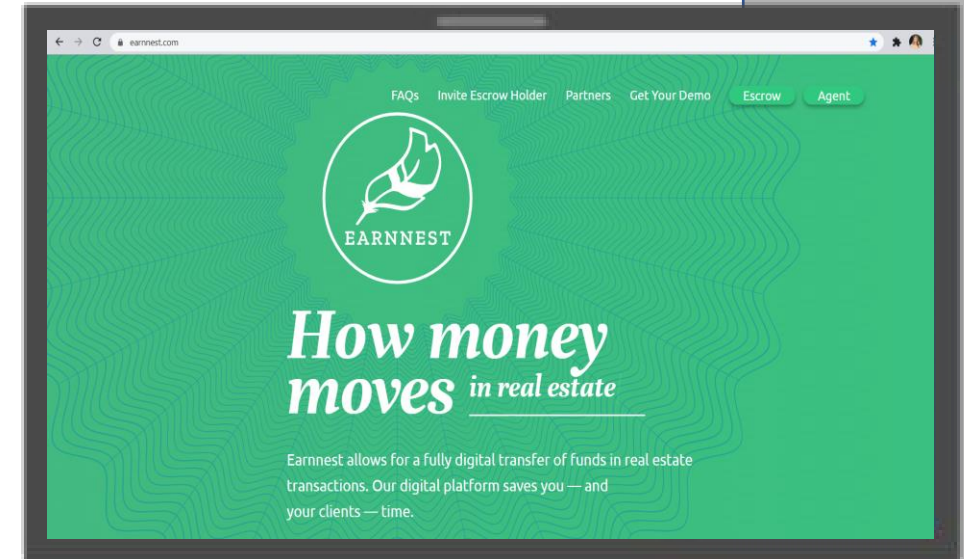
earnnest.com

FAQs Invite Escrow Holder Partners Get Your Demo Escrow Agent

EARNNEST

How money moves in real estate

Earnnest allows for a fully digital transfer of funds in real estate transactions. Our digital platform saves you — and your clients — time.